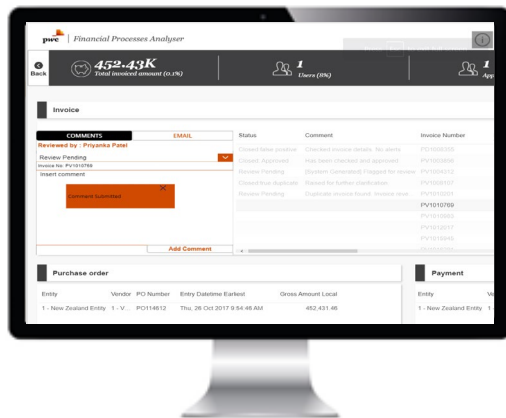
pwc | Financial Processes Analyser

Back

452.43K
Total invoiced amount (0.1%)

1
Users (8%)

1
App

Invoice

COMMENTS
EMAIL
Reviewed by : Priyanka Patel
Review Pending
Invoice No: PV1010769
Insert comment

Comment Submitted

Add Comment

| Status | Comment | Invoice Number |
|---|---|---|
| Closed false positive | Checked invoice details. No alerts | PV1050305 |
| Closed: Approved | Has been checked and approved | PV1050806 |
| Review Pending | System Generated: Flagged for review | PV1050312 |
| Closed true duplicate | Raised for further clarification | PV1050107 |
| Review Pending | Duplicate invoice found. Invoice reve | PV1010201 |
| | | PV1010769 |
| | | PV1010883 |
| | | PV1012017 |
| | | PV1010445 |

Purchase order

| Entity | Vendor | PO Number | Entry Datetime Earliest | Gross Amount Local |
|---|---|---|---|---|
| 1 - New Zealand Entity | 1 - V... | PO114612 | Thu, 26 Oct 2017 9:54:46 AM | 452,431.46 |

Payment

| Entity | Ve |
|---|---|
| 1 - New Zealand Entity | 1 |